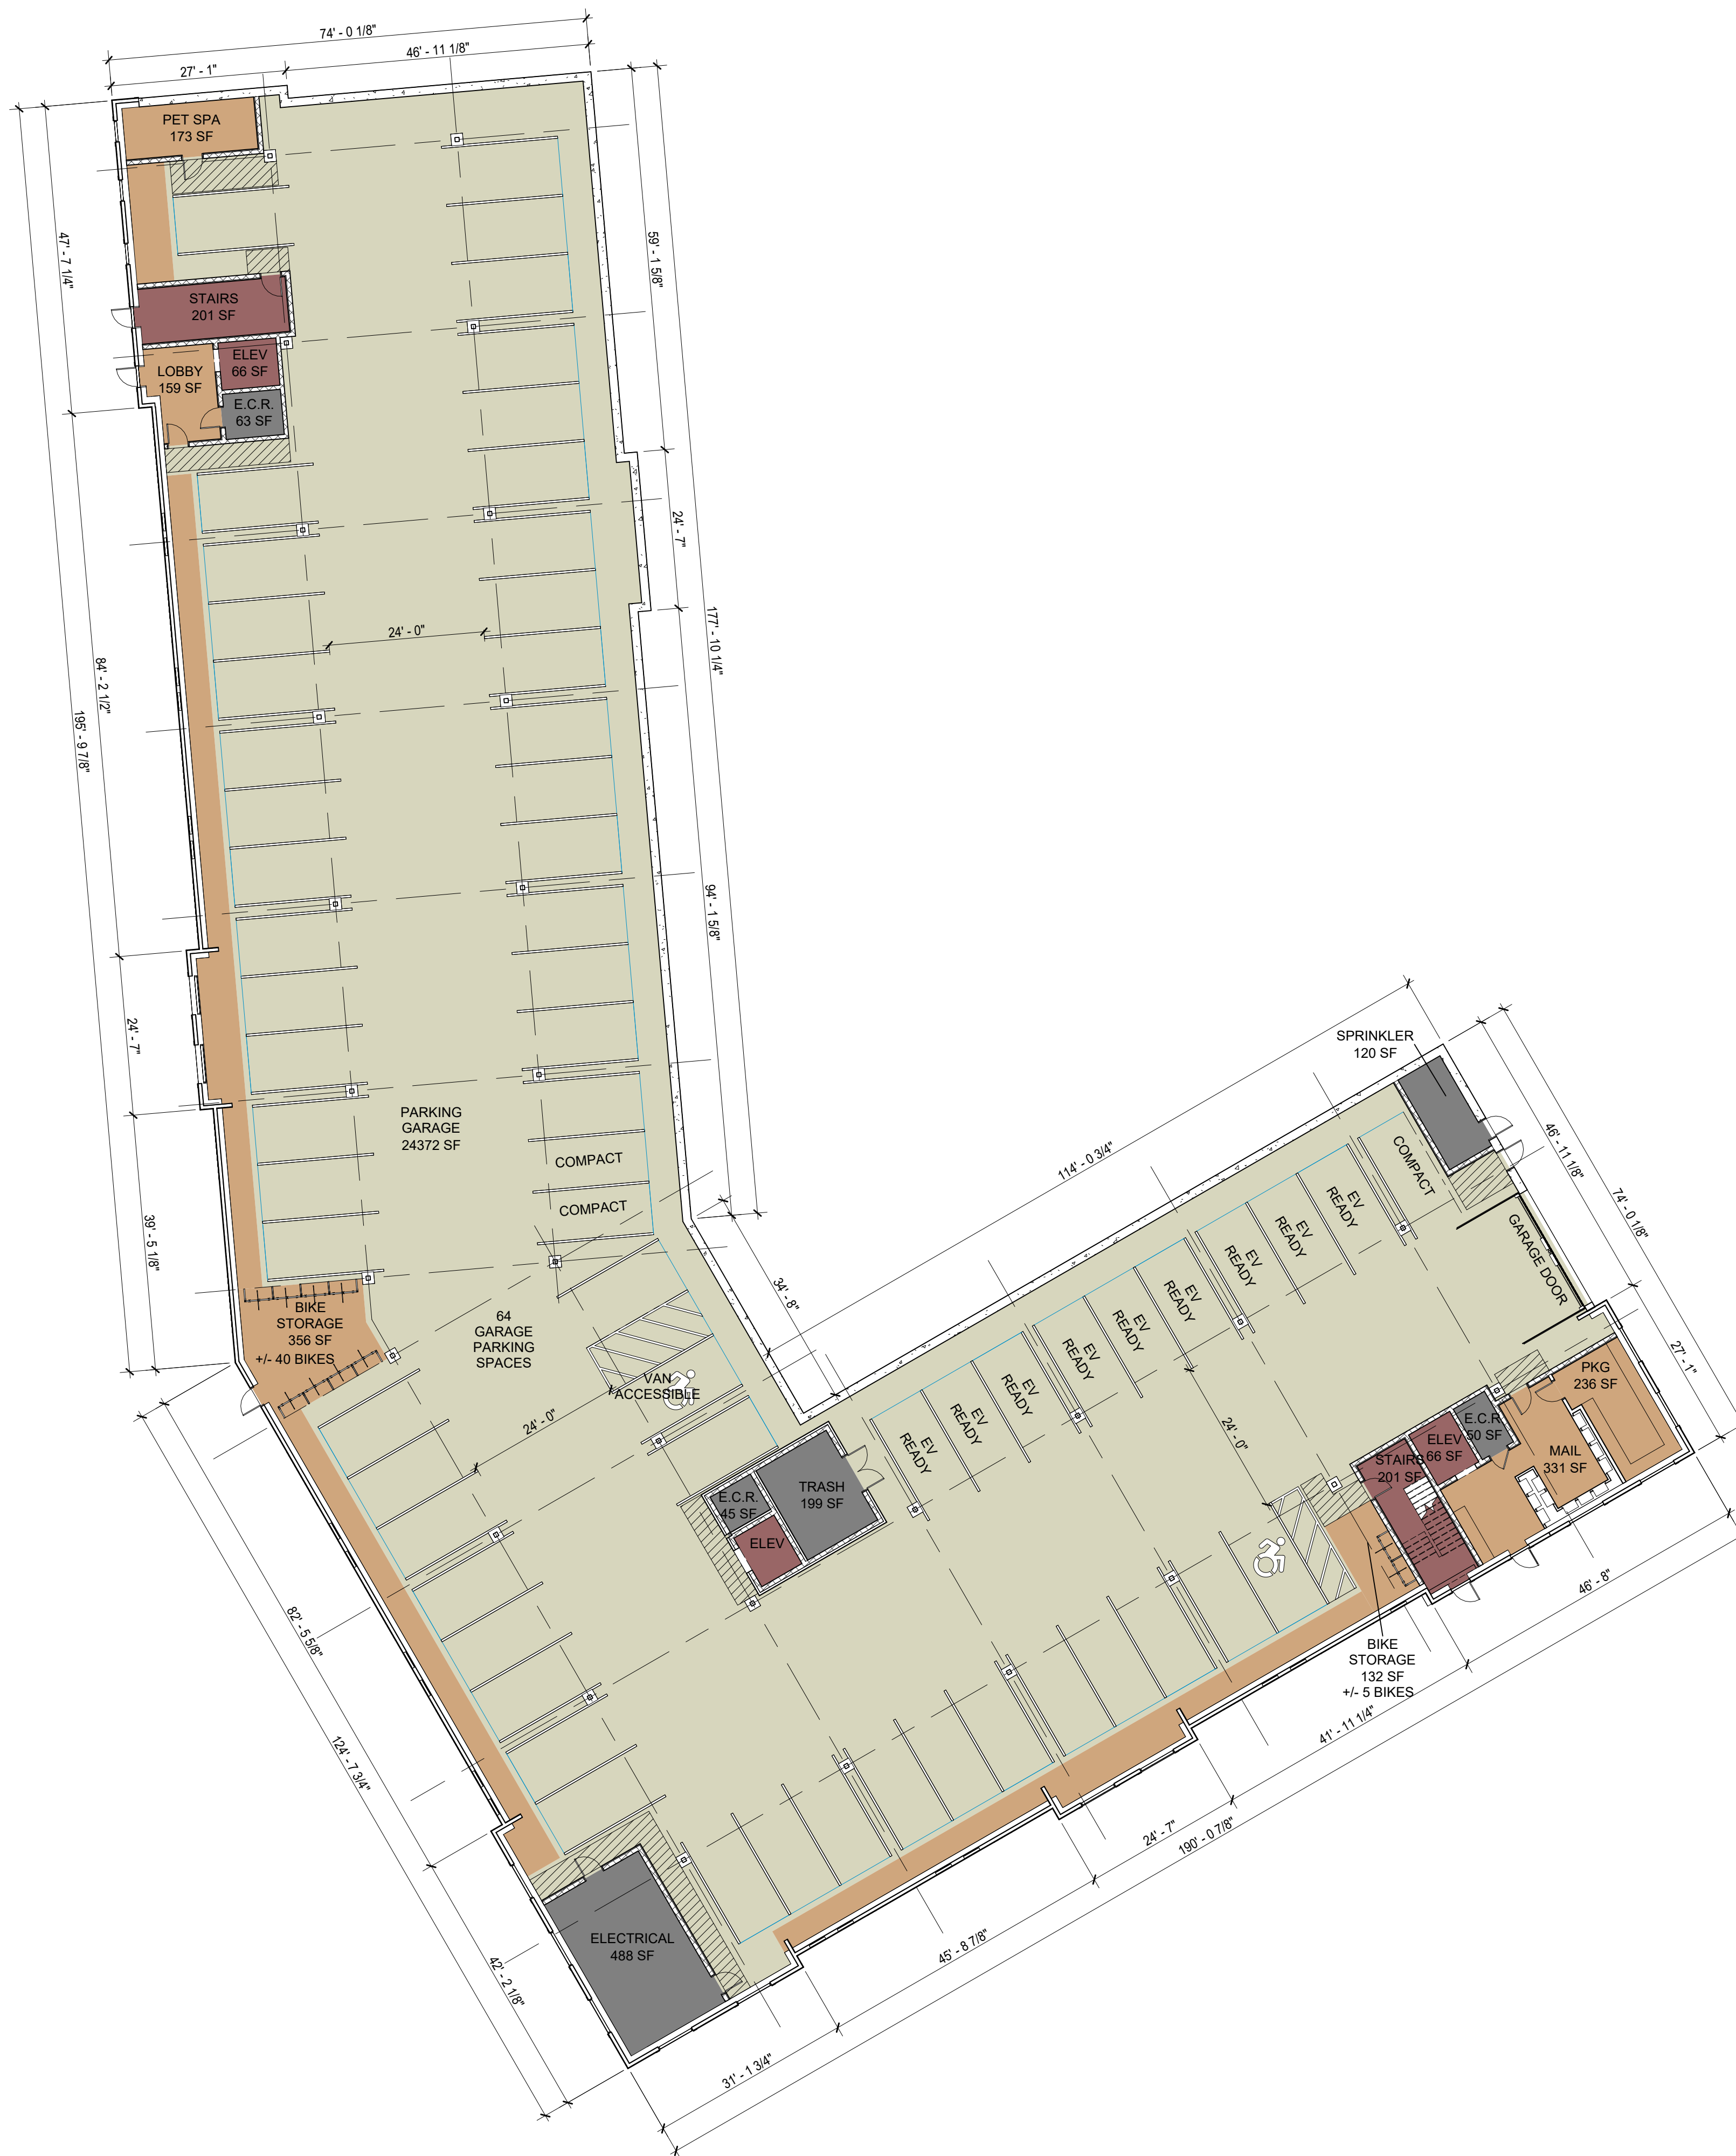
74' - 0 1/8"
27' - 1"
46' - 11 1/8"
PET SPA
173 SF
47' - 7 1/4"
59' - 1 5/8"
STAIRS
201 SF
LOBBY
159 SF
ELEV
66 SF
E.C.R.
63 SF
24' - 7"
177' - 10 1/4"
24' - 0"
84' - 2 1/2"
195' - 9 7/8"
94' - 1 5/8"
24' - 7"
PARKING
GARAGE
24372 SF
COMPACT
COMPACT
39' - 5 1/8"
BIKE
STORAGE
356 SF
+/- 40 BIKES
64
GARAGE
PARKING
SPACES
VAN
ACCESSIBLE
24' - 0"
SPRINKLER
120 SF
114' - 0 3/4"
46' - 11 1/8"
74' - 0 1/8"
COMPACT
EV
READY
EV
READY
EV
READY
GARAGE DOOR
34' - 8"
EV
READY
EV
READY
EV
READY
EV
READY
EV
READY
EV
READY
27' - 1"
PKG
236 SF
24' - 0"
E.C.R.
50 SF
ELEV
66 SF
STAIRS
201 SF
MAIL
331 SF
E.C.R.
45 SF
TRASH
199 SF
ELEV
46' - 8"
BIKE
STORAGE
132 SF
+/- 5 BIKES
82' - 5 5/8"
41' - 11 1/4"
124' - 7 3/4"
24' - 7"
190' - 0 7/8"
ELECTRICAL
488 SF
45' - 8 7/8"
42' - 2 1/8"
31' - 1 3/4"